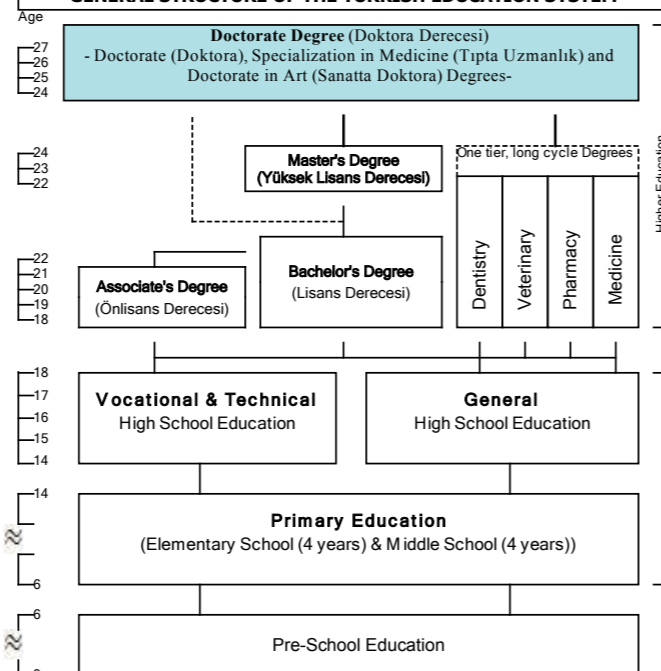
GENERAL STRUCTURE OF THE TURKISH EDUCATION SYSTEM

Age

27
26
25
24

**Doctorate Degree** (Doktora Derecesi)
- Doctorate (Doktora), Specialization in Medicine (Tıpta Uzmanlık) and Doctorate in Art (Sanatta Doktora) Degrees-

24
23
22

Master's Degree
(Yüksek Lisans Derecesi)

One tier, long cycle Degrees

Higher Education

22
21
20
19
18

Associate's Degree
(Önlisans Derecesi)

Bachelor's Degree
(Lisans Derecesi)

Dentistry

Veterinary

Pharmacy

Medicine

18
17
16
15
14

Vocational & Technical
High School Education

General
High School Education

14

6

Primary Education
(Elementary School (4 years) & Middle School (4 years))

6

Pre-School Education